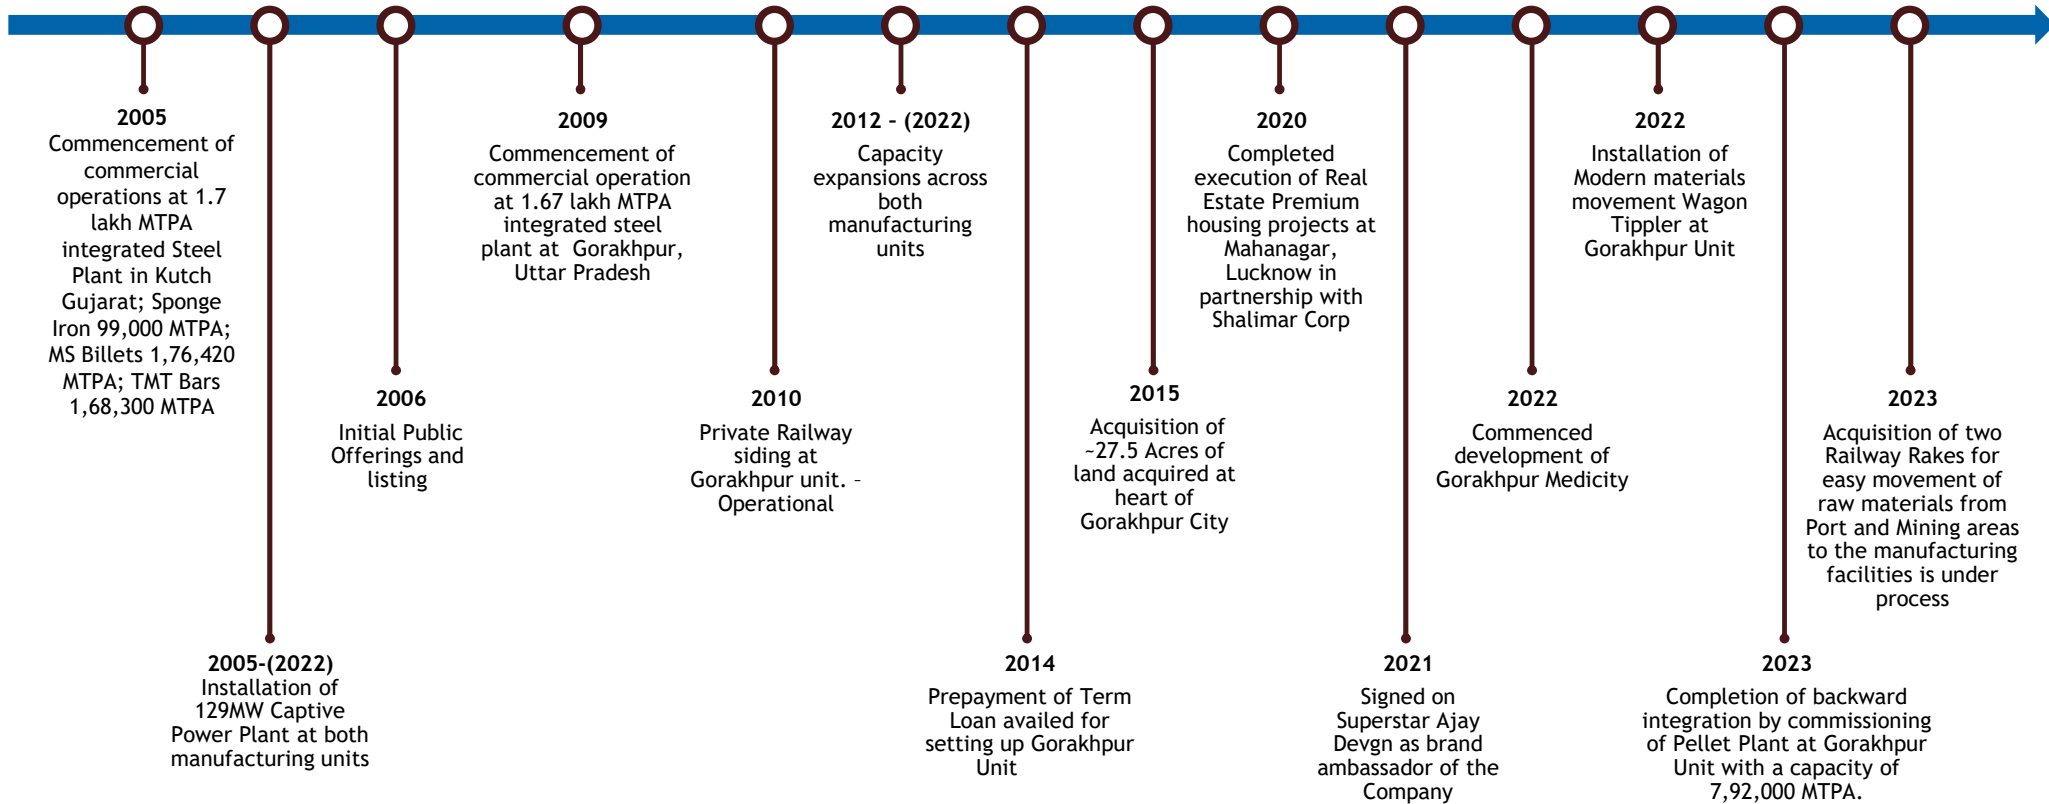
2005
Commencement of commercial operations at 1.7 lakh MTPA integrated Steel Plant in Kutch Gujarat; Sponge Iron 99,000 MTPA; MS Billets 1,76,420 MTPA; TMT Bars 1,68,300 MTPA

2005-(2022)
Installation of 129MW Captive Power Plant at both manufacturing units

2006
Initial Public Offerings and listing

2009
Commencement of commercial operation at 1.67 lakh MTPA integrated steel plant at Gorakhpur, Uttar Pradesh

2010
Private Railway siding at Gorakhpur unit. – Operational

2012 - (2022)
Capacity expansions across both manufacturing units

2014
Prepayment of Term Loan availed for setting up Gorakhpur Unit

2015
Acquisition of ~27.5 Acres of land acquired at heart of Gorakhpur City

2020
Completed execution of Real Estate Premium housing projects at Mahanagar, Lucknow in partnership with Shalimar Corp

2021
Signed on Superstar Ajay Devgn as brand ambassador of the Company

2022
Commenced development of Gorakhpur Medicity

2022
Installation of Modern materials movement Wagon Tippler at Gorakhpur Unit

2023
Completion of backward integration by commissioning of Pellet Plant at Gorakhpur Unit with a capacity of 7,92,000 MTPA.

2023
Acquisition of two Railway Rakes for easy movement of raw materials from Port and Mining areas to the manufacturing facilities is under process